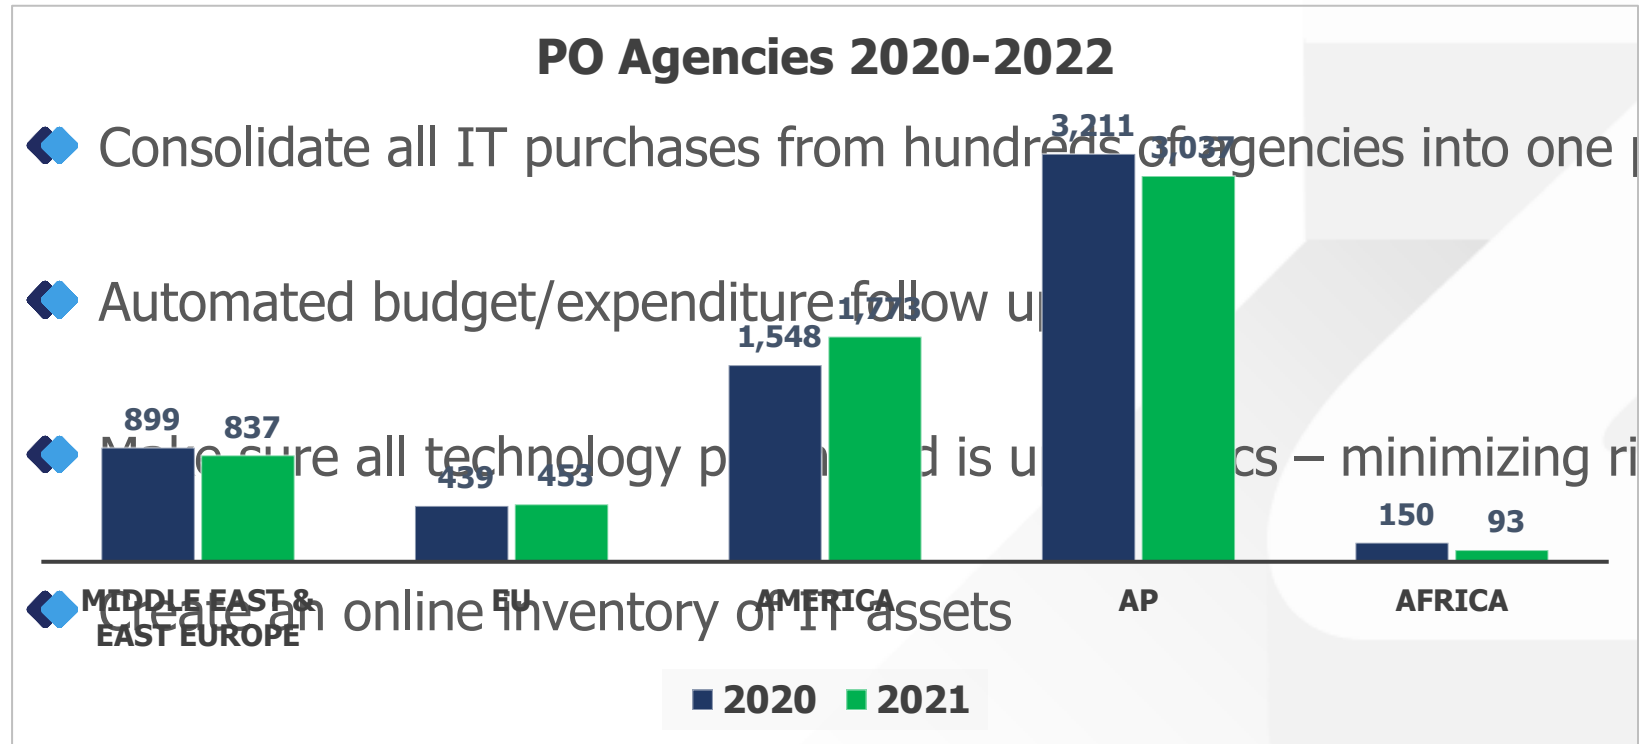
PO Agencies 2020-2022

Consolidate all IT purchases from hundreds of agencies into one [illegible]

Automated budget/expenditure follow u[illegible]

Make sure all technology p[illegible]d is u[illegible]cs – minimizing ri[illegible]

Create an online inventory of IT assets

| | 2020 | 2021 |
|---|---|---|
| MIDDLE EAST & EAST EUROPE | 899 | 837 |
| EU | 439 | 453 |
| AMERICA | 1,548 | 1,773 |
| AP | 3,211 | 3,037 |
| AFRICA | 150 | 93 |

2020 2021